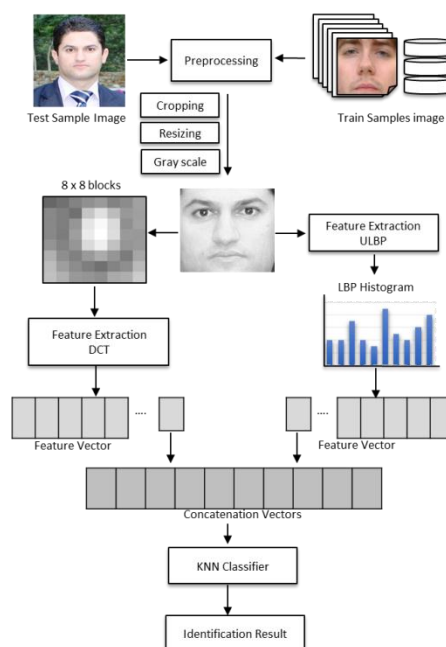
Test Sample Image

Preprocessing

Train Samples image

Cropping

Resizing

Gray scale

8 x 8 blocks

Feature Extraction
ULBP

LBP Histogram

Feature Extraction
DCT

....

....

Feature Vector

Feature Vector

Concatenation Vectors

KNN Classifier

Identification Result